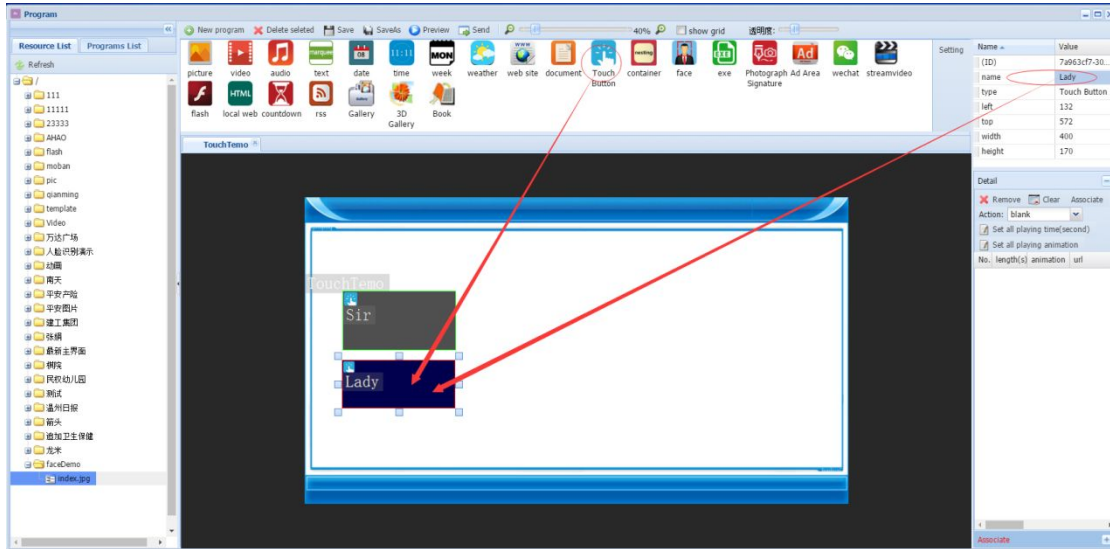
Program

Resource List | Programs List

Refresh

/
111
11111
23333
AHAO
flash
moban
pic
qianming
template
Video
万达广场
人脸识别演示
动画
南天
平安产险
平安图片
建工集团
张娟
最新主界面
铜陵
民权幼儿园
测试
温州日报
前头
迪加卫生保健
龙米
faceDemo
index.jpg

New program | Delete selected | Save | SaveAs | Preview | Send | 40% | show grid | 透明度:

picture | video | audio | text | date | time | week | weather | web site | document | Touch Button | container | face | exe | Photograph Signature | Ad Area | wechat | streamvideo

flash | local web | countdown | rss | Gallery | 3D Gallery | Book

marquee | 08 | 11:11 | MON | www | meeting | EXE | Ad | HTML

Setting

TouchTemo

TouchTemo
Sir
Lady

| Name | Value |
|---|---|
| (ID) | 7a963cf7-30... |
| name | Lady |
| type | Touch Button |
| left | 132 |
| top | 572 |
| width | 400 |
| height | 170 |

Detail
Remove | Clear | Associate
Action: blank
Set all playing time(second)
Set all playing animation

| No. | length(s) | animation | url |
|---|---|---|---|

Associate